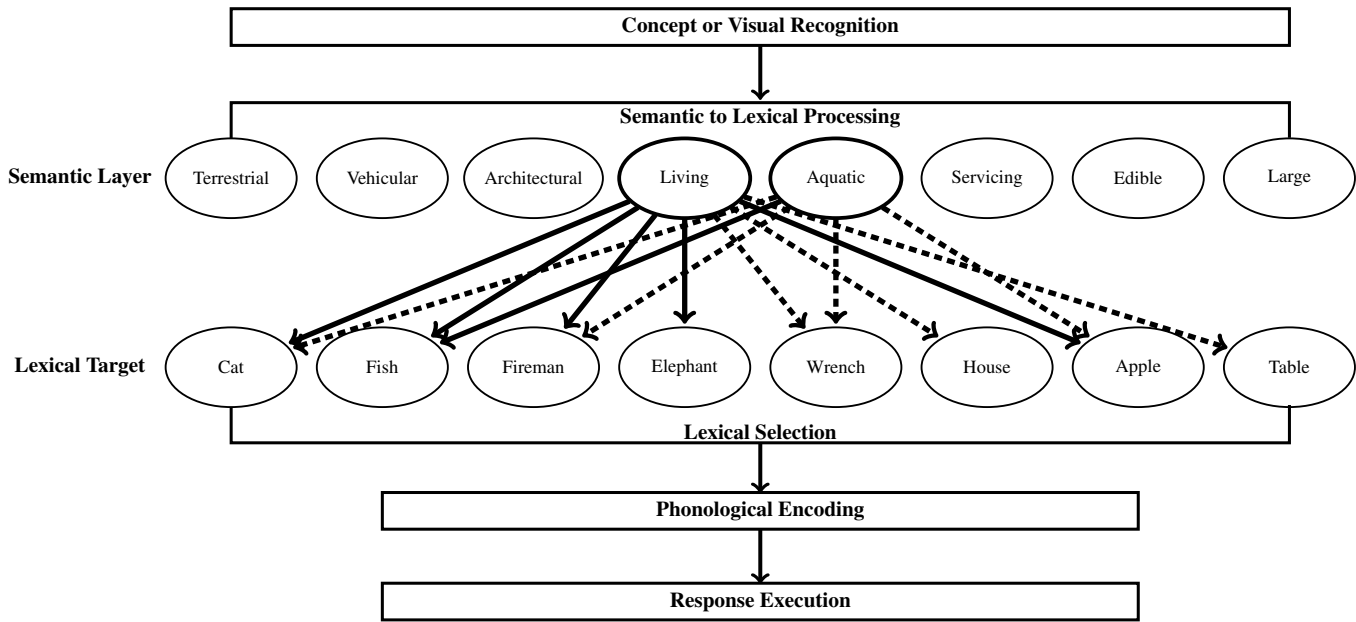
Concept or Visual Recognition

Semantic to Lexical Processing

Semantic Layer

Terrestrial

Vehicular

Architectural

Living

Aquatic

Servicing

Edible

Large

Lexical Target

Cat

Fish

Fireman

Elephant

Wrench

House

Apple

Table

Lexical Selection

Phonological Encoding

Response Execution